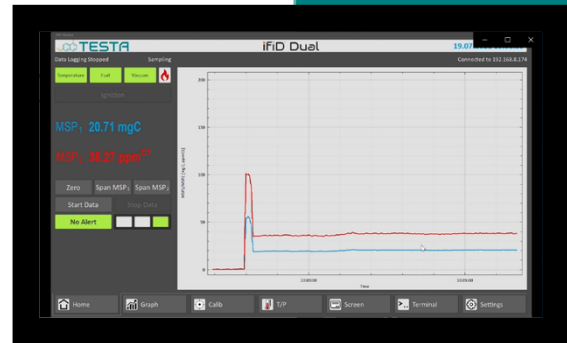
TESTA
iFiD Dual
19.07
Data Logging Stopped
Sampling
Connected to 192.168.8.174
Temperature
Fuel
Vacuum
Ignition
MSP$_1$ 20.71 mgC
MSP$_2$ 38.27 ppm$^{C3}$
Zero
Span MSP$_1$
Span MSP$_2$
Start Data
Stop Data
No Alert
200
150
100
50
0
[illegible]
Time
Home
Graph
Calib
T/P
Screen
Terminal
Settings